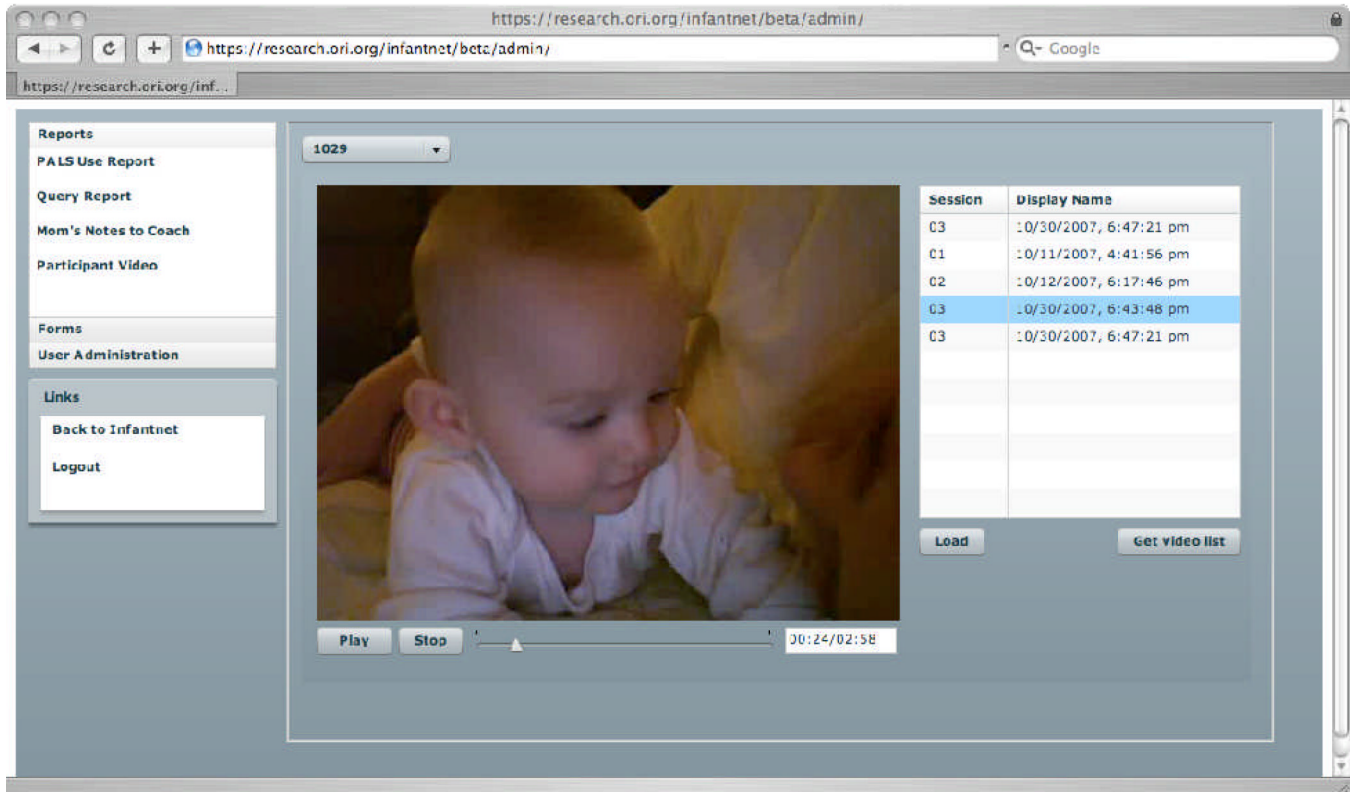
https://research.ori.org/infantnet/beta/admin/

https://research.ori.org/infantnet/beta/admin/

Q- Google

https://research.ori.org/inf...

Reports
PALS Use Report
Query Report
Mom's Notes to Coach
Participant Video

Forms
User Administration

Links
Back to Infantnet
Logout

1029

| Session | Display Name |
|---|---|
| C3 | 10/30/2007, 6:47:21 pm |
| C1 | 10/11/2007, 4:41:56 pm |
| C2 | 10/12/2007, 6:17:46 pm |
| C3 | 10/30/2007, 6:43:48 pm |
| C3 | 10/30/2007, 6:47:21 pm |

Load

Get video list

Play

Stop

00:24/02:58